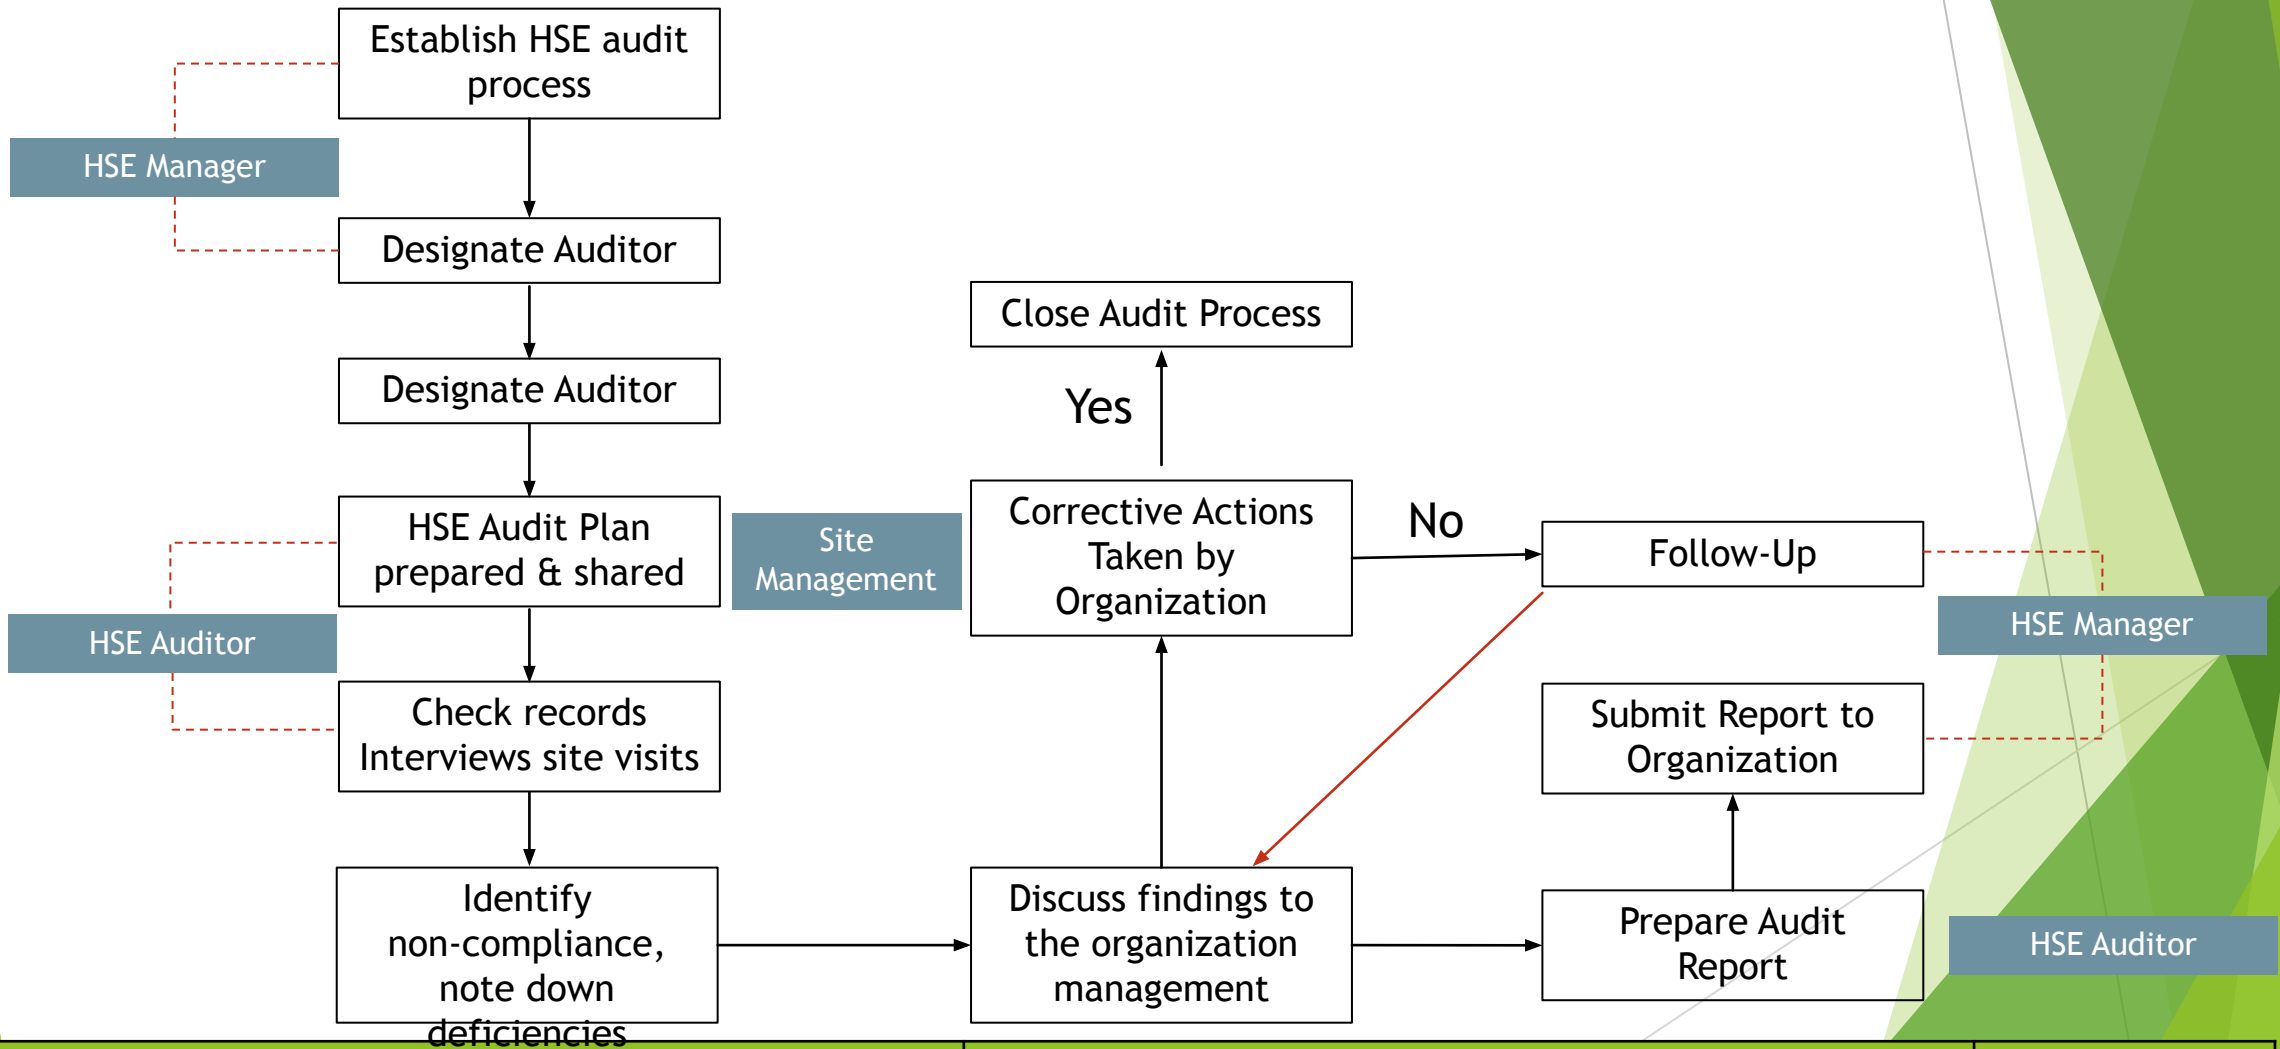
Establish HSE audit process

HSE Manager

Designate Auditor

Designate Auditor

HSE Audit Plan prepared & shared

HSE Auditor

Check records Interviews site visits

Identify non-compliance, note down deficiencies

Site Management

Close Audit Process

Yes

Corrective Actions Taken by Organization

No

Follow-Up

HSE Manager

Submit Report to Organization

Discuss findings to the organization management

Prepare Audit Report

HSE Auditor